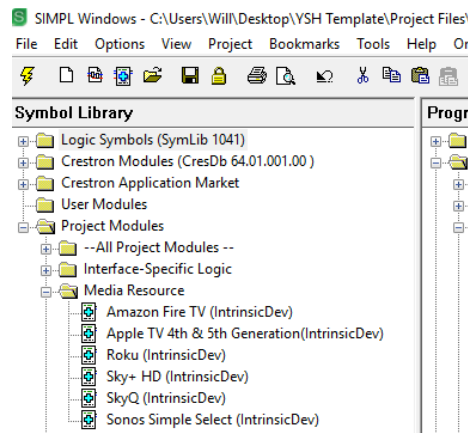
SIMPL Windows - C:\Users\Will\Desktop\YSH Template\Project Files\

File Edit Options View Project Bookmarks Tools Help Or

Symbol Library

Logic Symbols (SymLib 1041)
Crestron Modules (CresDb 64.01.001.00 )
Crestron Application Market
User Modules
Project Modules
--All Project Modules --
Interface-Specific Logic
Media Resource
Amazon Fire TV (IntrinsicDev)
Apple TV 4th & 5th Generation(IntrinsicDev)
Roku (IntrinsicDev)
Sky+ HD (IntrinsicDev)
SkyQ (IntrinsicDev)
Sonos Simple Select (IntrinsicDev)

Progr